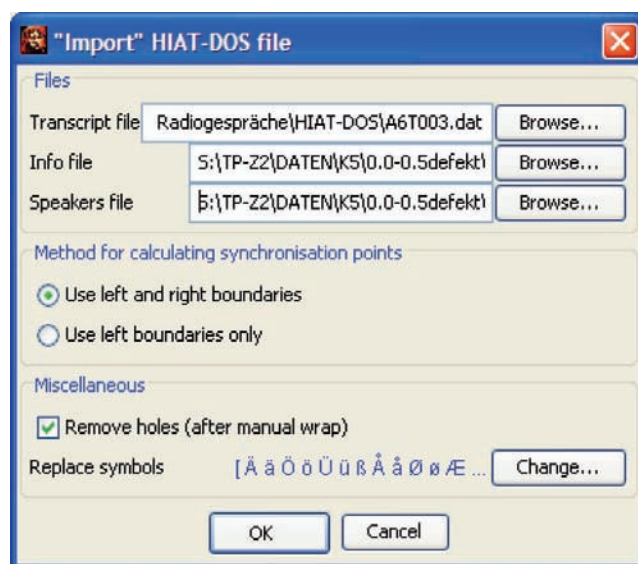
"Import" HIAT-DOS file

Files

Transcript file Radiogespräche\HIAT-DOS\A6T003.dat Browse...

Info file S:\TP-Z2\DATEN\K5\0.0-0.5defekt\ Browse...

Speakers file S:\TP-Z2\DATEN\K5\0.0-0.5defekt\ Browse...

Method for calculating synchronisation points

Use left and right boundaries

Use left boundaries only

Miscellaneous

Remove holes (after manual wrap)

Replace symbols [Ä ä Ö ö Ü ü ß Å å Ø ø Æ ... Change...

OK Cancel